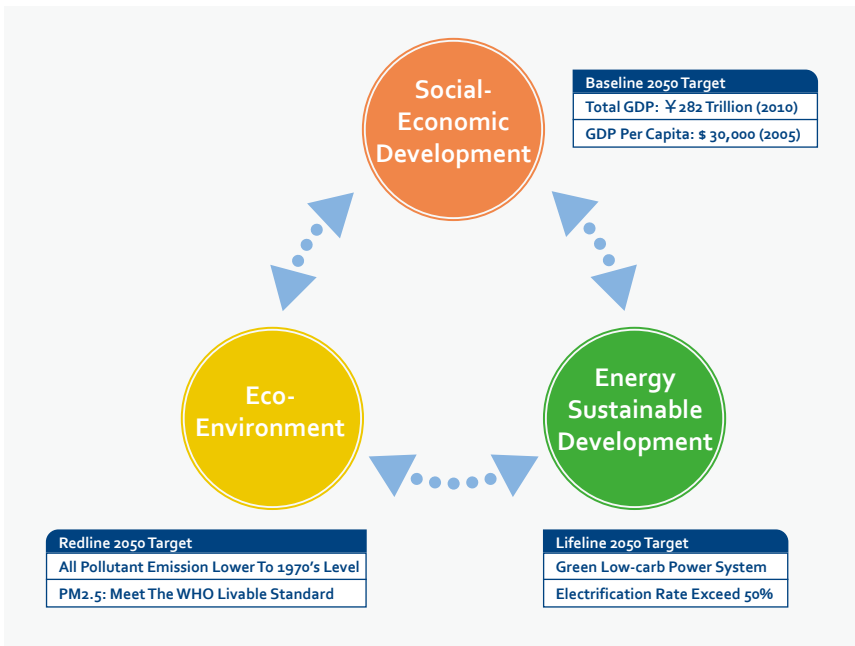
Social-Economic Development

| Baseline 2050 Target |
|---|
| Total GDP: ￥282 Trillion (2010) |
| GDP Per Capita: $ 30,000 (2005) |

Eco-Environment

Energy Sustainable Development

| Redline 2050 Target |
|---|
| All Pollutant Emission Lower To 1970's Level |
| PM2.5: Meet The WHO Livable Standard |

| Lifeline 2050 Target |
|---|
| Green Low-carb Power System |
| Electrification Rate Exceed 50% |